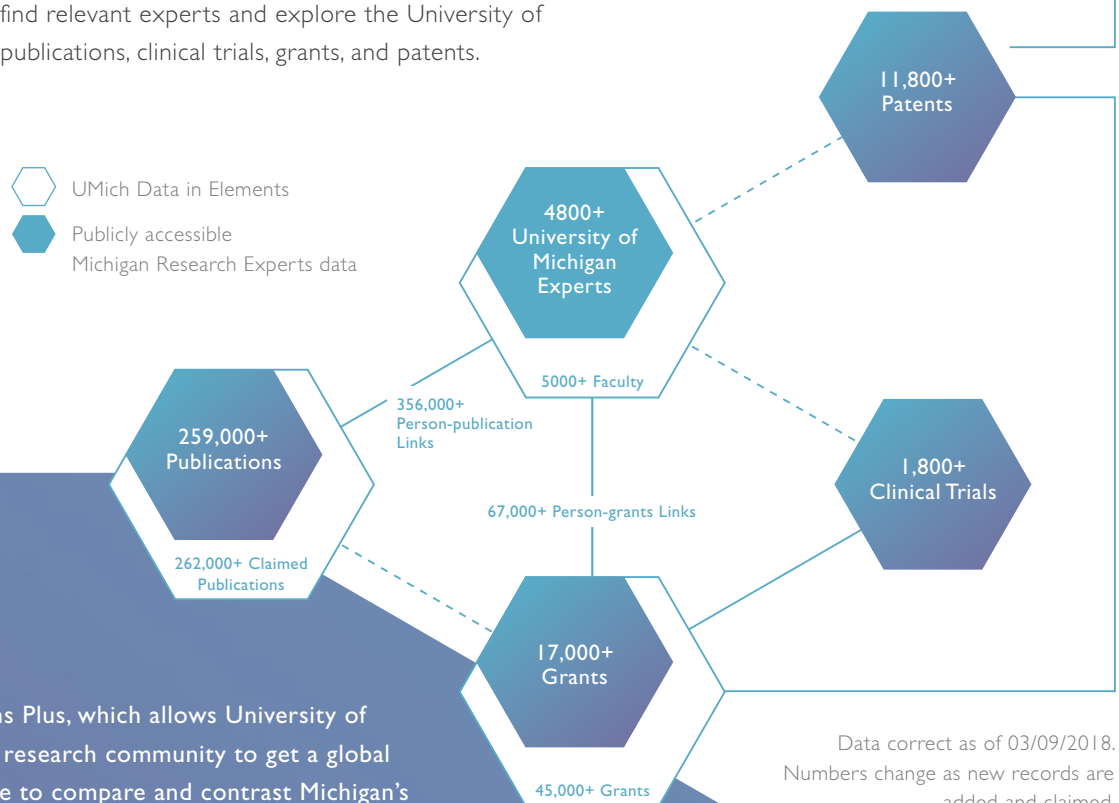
find relevant experts and explore the University of publications, clinical trials, grants, and patents.

UMich Data in Elements

Publicly accessible Michigan Research Experts data

11,800+
Patents

4800+
University of Michigan Experts

5000+ Faculty

259,000+
Publications

262,000+ Claimed Publications

356,000+
Person-publication Links

67,000+ Person-grants Links

1,800+
Clinical Trials

17,000+
Grants

45,000+ Grants

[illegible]s Plus, which allows University of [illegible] research community to get a global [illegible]e to compare and contrast Michigan's

Data correct as of 03/09/2018. Numbers change as new records are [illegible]